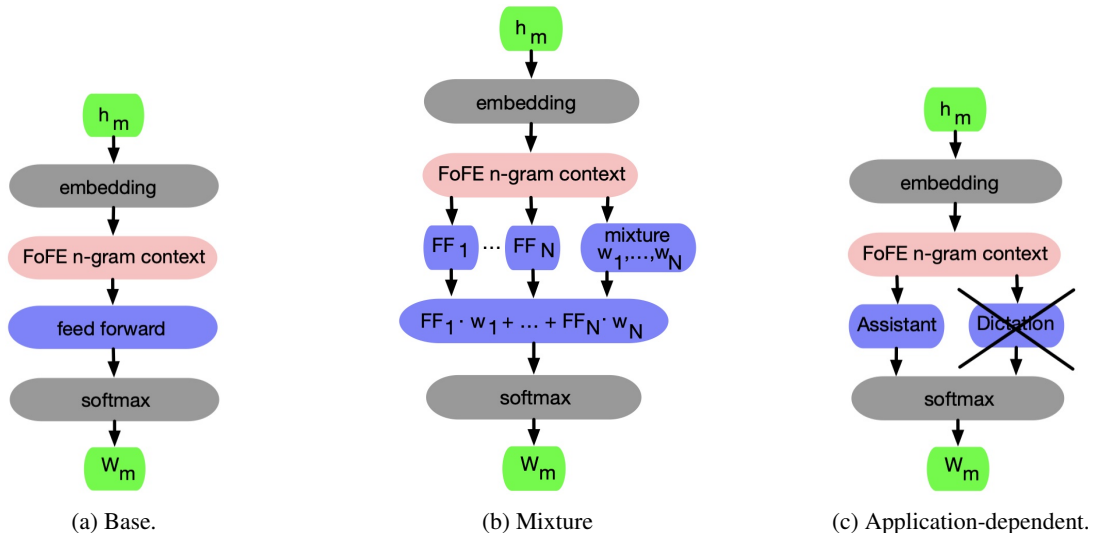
$h_m$

embedding

FoFE n-gram context

feed forward

softmax

$w_m$

(a) Base.

$h_m$

embedding

FoFE n-gram context

$FF_1$ ... $FF_N$

mixture $w_1,...,w_N$

$FF_1 \cdot w_1 + ... + FF_N \cdot w_N$

softmax

$w_m$

(b) Mixture

$h_m$

embedding

FoFE n-gram context

Assistant

Dictation

softmax

$w_m$

(c) Application-dependent.